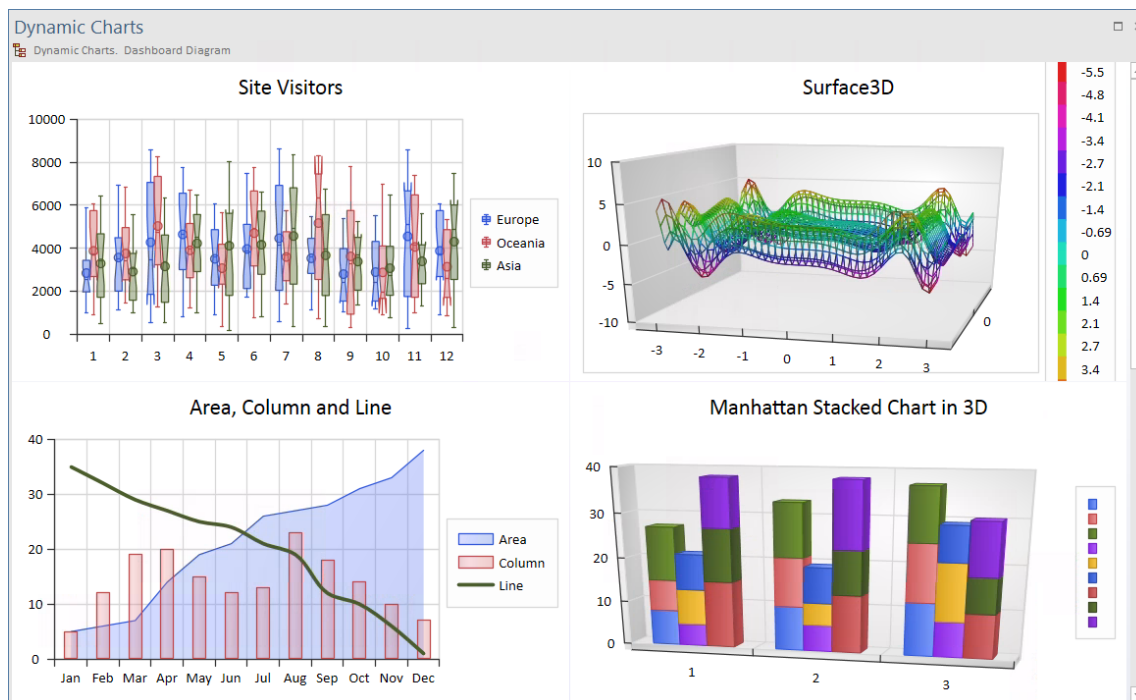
Dynamic Charts
Dynamic Charts. Dashboard Diagram

Site Visitors
10000
8000
6000
4000
2000
0
1 2 3 4 5 6 7 8 9 10 11 12
Europe
Oceania
Asia

Surface3D
10
5
0
-5
-10
-3 -2 -1 0 1 2 3
0
-5.5
-4.8
-4.1
-3.4
-2.7
-2.1
-1.4
-0.69
0
0.69
1.4
2.1
2.7
3.4

Area, Column and Line
40
30
20
10
0
Jan Feb Mar Apr May Jun Jul Aug Sep Oct Nov Dec
Area
Column
Line

Manhattan Stacked Chart in 3D
40
30
20
10
0
1 2 3